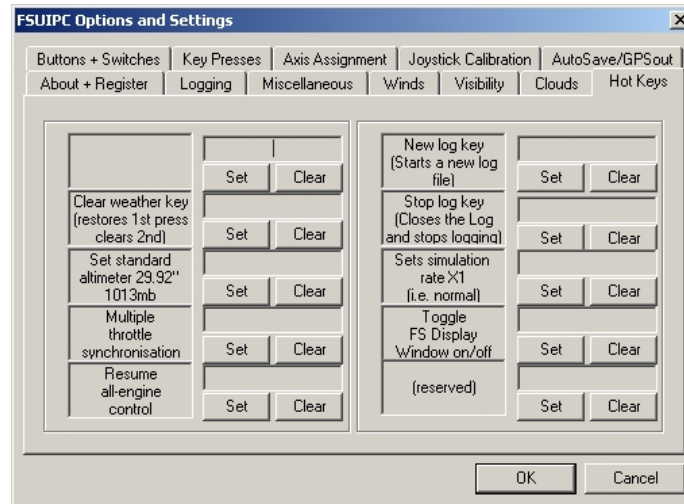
FSUIPC Options and Settings

Buttons + Switches | Key Presses | Axis Assignment | Joystick Calibration | AutoSave/GPSout
About + Register | Logging | Miscellaneous | Winds | Visibility | Clouds | Hot Keys

Set Clear

Clear weather key (restores 1st press clears 2nd)
Set Clear

Set standard altimeter 29.92" 1013mb
Set Clear

Multiple throttle synchronisation
Set Clear

Resume all-engine control
Set Clear

New log key (Starts a new log file)
Set Clear

Stop log key (Closes the Log and stops logging)
Set Clear

Sets simulation rate X1 (i.e. normal)
Set Clear

Toggle FS Display Window on/off
Set Clear

(reserved)
Set Clear

OK Cancel